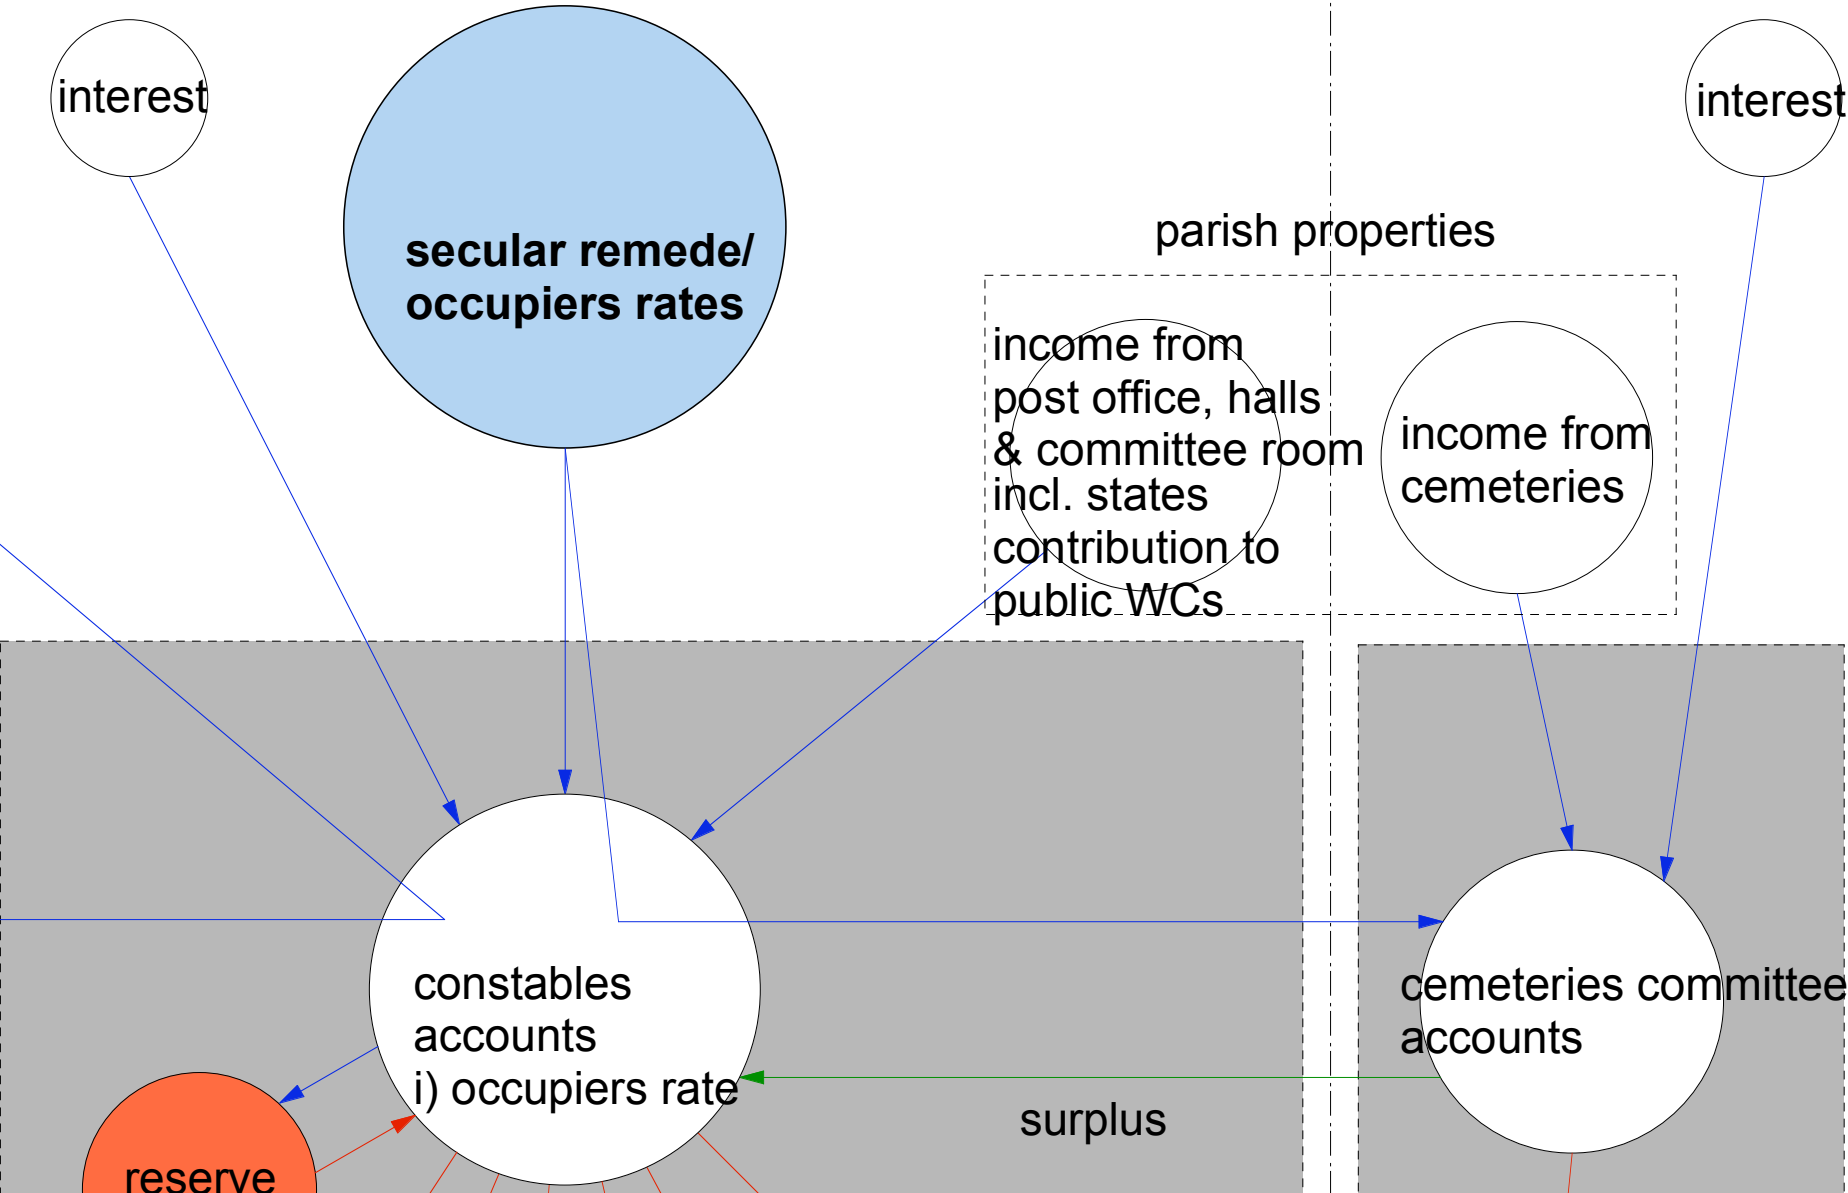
interest

secular remede/ occupiers rates

interest

parish properties

income from post office, halls & committee room incl. states contribution to public WCs

income from cemeteries

constables accounts i) occupiers rate

cemeteries committee accounts

surplus

reserve